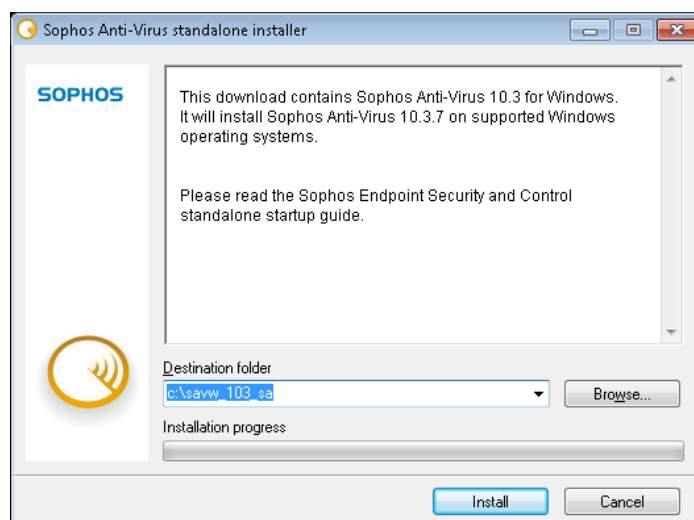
Sophos Anti-Virus standalone installer

SOPHOS

This download contains Sophos Anti-Virus 10.3 for Windows. It will install Sophos Anti-Virus 10.3.7 on supported Windows operating systems.

Please read the Sophos Endpoint Security and Control standalone startup guide.

Destination folder

c:\savw_103_sa

Browse...

Installation progress

Install

Cancel